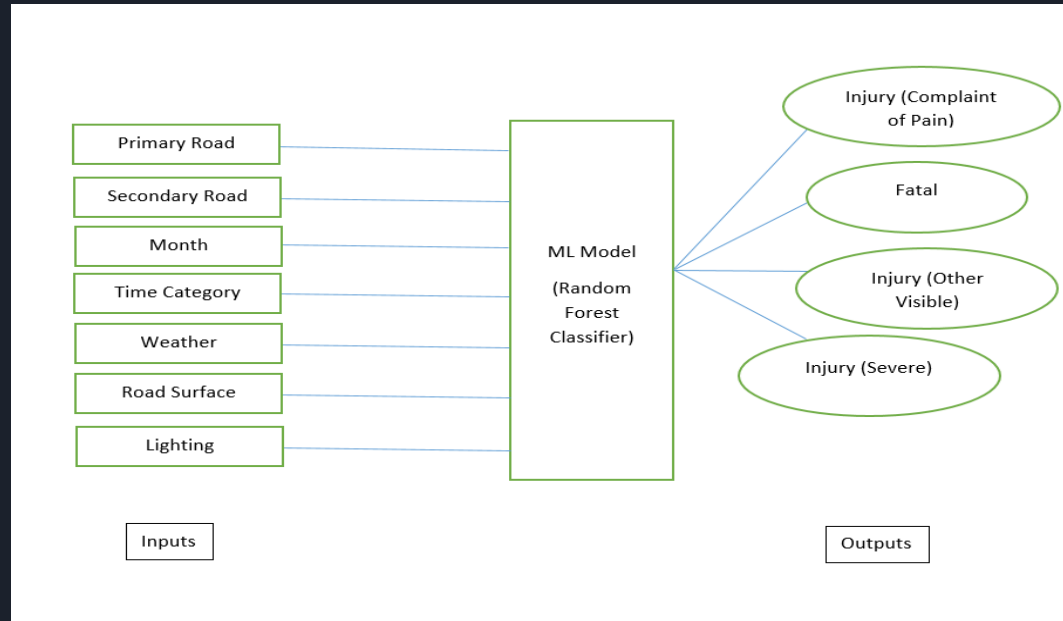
Primary Road

Secondary Road

Month

Time Category

Weather

Road Surface

Lighting

ML Model

(Random Forest Classifier)

Injury (Complaint of Pain)

Fatal

Injury (Other Visible)

Injury (Severe)

Inputs

Outputs